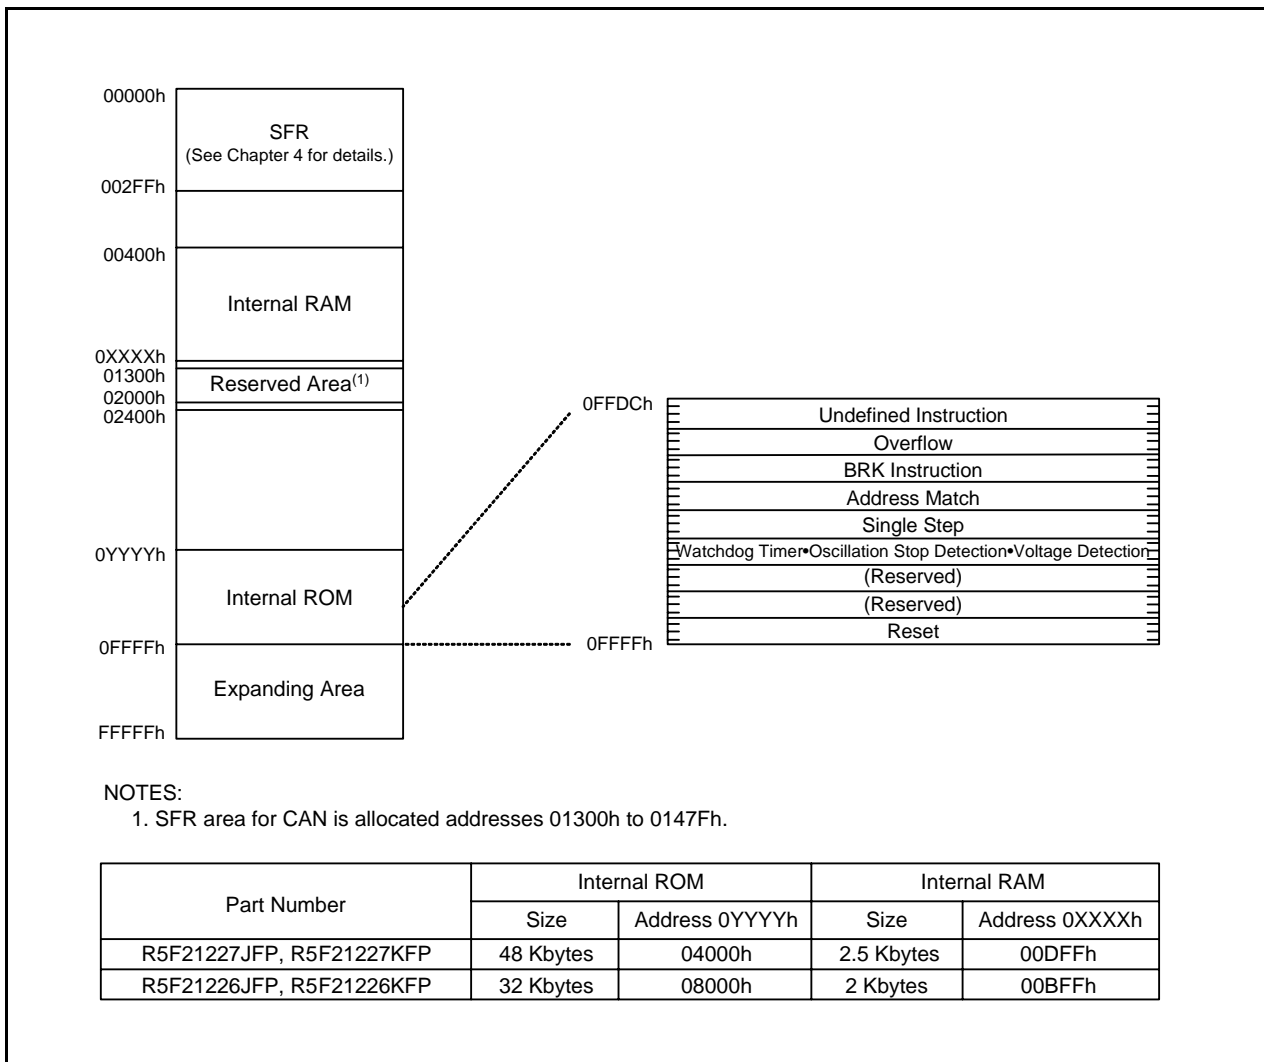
00000h
SFR
(See Chapter 4 for details.)
002FFh
00400h
Internal RAM
0XXXXh
01300h
Reserved Area$^{(1)}$
02000h
02400h
0YYYYh
Internal ROM
0FFFFh
Expanding Area
FFFFFh

0FFDCh
Undefined Instruction
Overflow
BRK Instruction
Address Match
Single Step
Watchdog Timer•Oscillation Stop Detection•Voltage Detection
(Reserved)
(Reserved)
Reset
0FFFFh

NOTES:
1. SFR area for CAN is allocated addresses 01300h to 0147Fh.

| Part Number | Internal ROM | | Internal RAM | |
|---|---|---|---|---|
| | Size | Address 0YYYYh | Size | Address 0XXXXh |
| R5F21227JFP, R5F21227KFP | 48 Kbytes | 04000h | 2.5 Kbytes | 00DFFh |
| R5F21226JFP, R5F21226KFP | 32 Kbytes | 08000h | 2 Kbytes | 00BFFh |